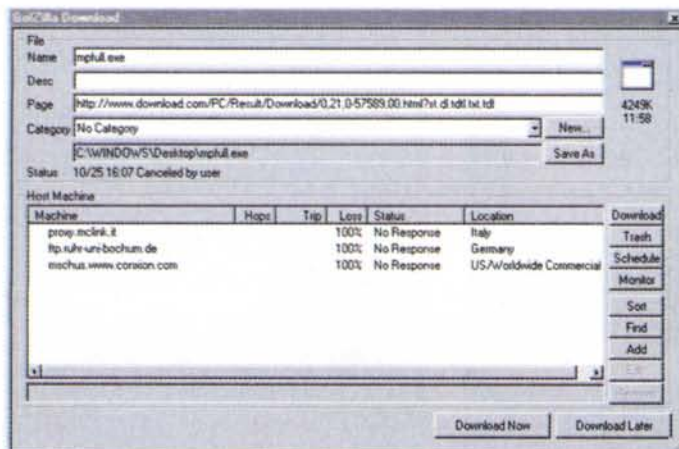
GoZilla Download

File
Name mpfull.exe
Desc
Page http://www.download.com/PC/Result/Download/0,21,0-57589,00.html?st.dl.tdtl.txt.tdl
Category No Category
New...
C:\WINDOWS\Desktop\mpfull.exe
Save As
Status 10/25 16:07 Canceled by user
4249K
11:58

Host Machine

| Machine | Hops | Trip | Loss | Status | Location |
|---|---|---|---|---|---|
| proxy.mclink.it | | | 100% | No Response | Italy |
| ftp.ruhr-uni-bochum.de | | | 100% | No Response | Germany |
| mschus.www.corsion.com | | | 100% | No Response | US/Worldwide Commercial |

Download
Trash
Schedule
Monitor
Sort
Find
Add
Edit
Remove

Download Now
Download Later